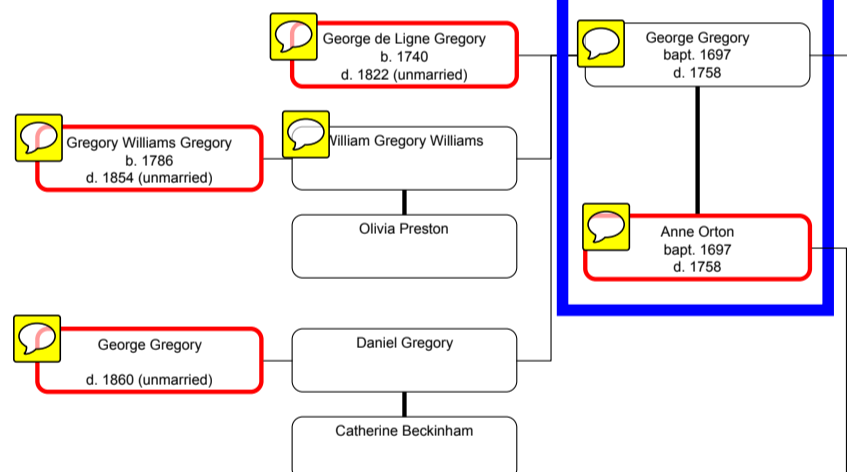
George de Ligne Gregory
b. 1740
d. 1822 (unmarried)

George Gregory
bapt. 1697
d. 1758

Gregory Williams Gregory
b. 1786
d. 1854 (unmarried)

William Gregory Williams

Olivia Preston

Anne Orton
bapt. 1697
d. 1758

George Gregory

d. 1860 (unmarried)

Daniel Gregory

Catherine Beckinham